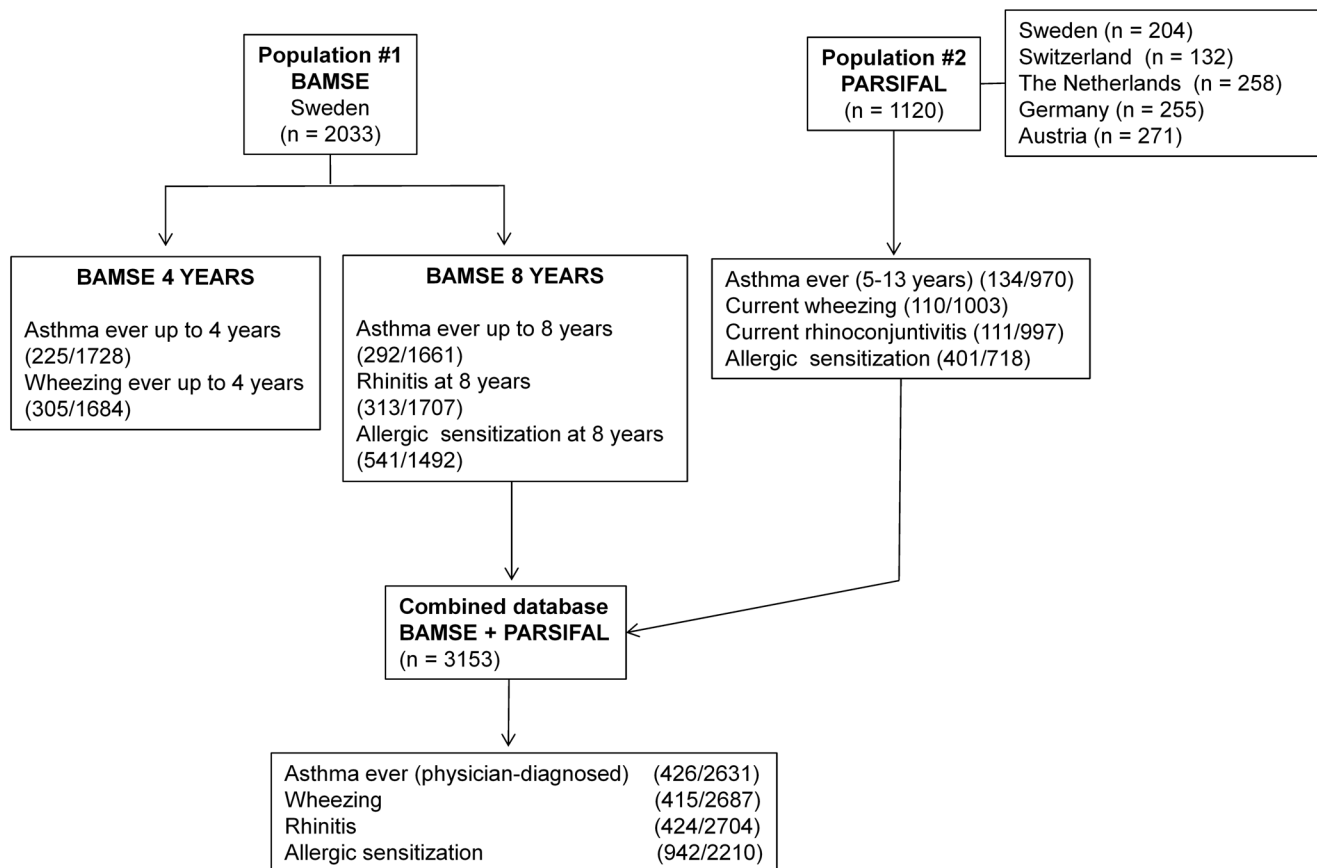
Population #1
BAMSE
Sweden
(n = 2033)

Population #2
PARSIFAL
(n = 1120)

Sweden (n = 204)
Switzerland (n = 132)
The Netherlands (n = 258)
Germany (n = 255)
Austria (n = 271)

BAMSE 4 YEARS

Asthma ever up to 4 years (225/1728)
Wheezing ever up to 4 years (305/1684)

BAMSE 8 YEARS

Asthma ever up to 8 years (292/1661)
Rhinitis at 8 years (313/1707)
Allergic sensitization at 8 years (541/1492)

Asthma ever (5-13 years) (134/970)
Current wheezing (110/1003)
Current rhinoconjuntivitis (111/997)
Allergic sensitization (401/718)

Combined database
BAMSE + PARSIFAL
(n = 3153)

Asthma ever (physician-diagnosed) (426/2631)
Wheezing (415/2687)
Rhinitis (424/2704)
Allergic sensitization (942/2210)